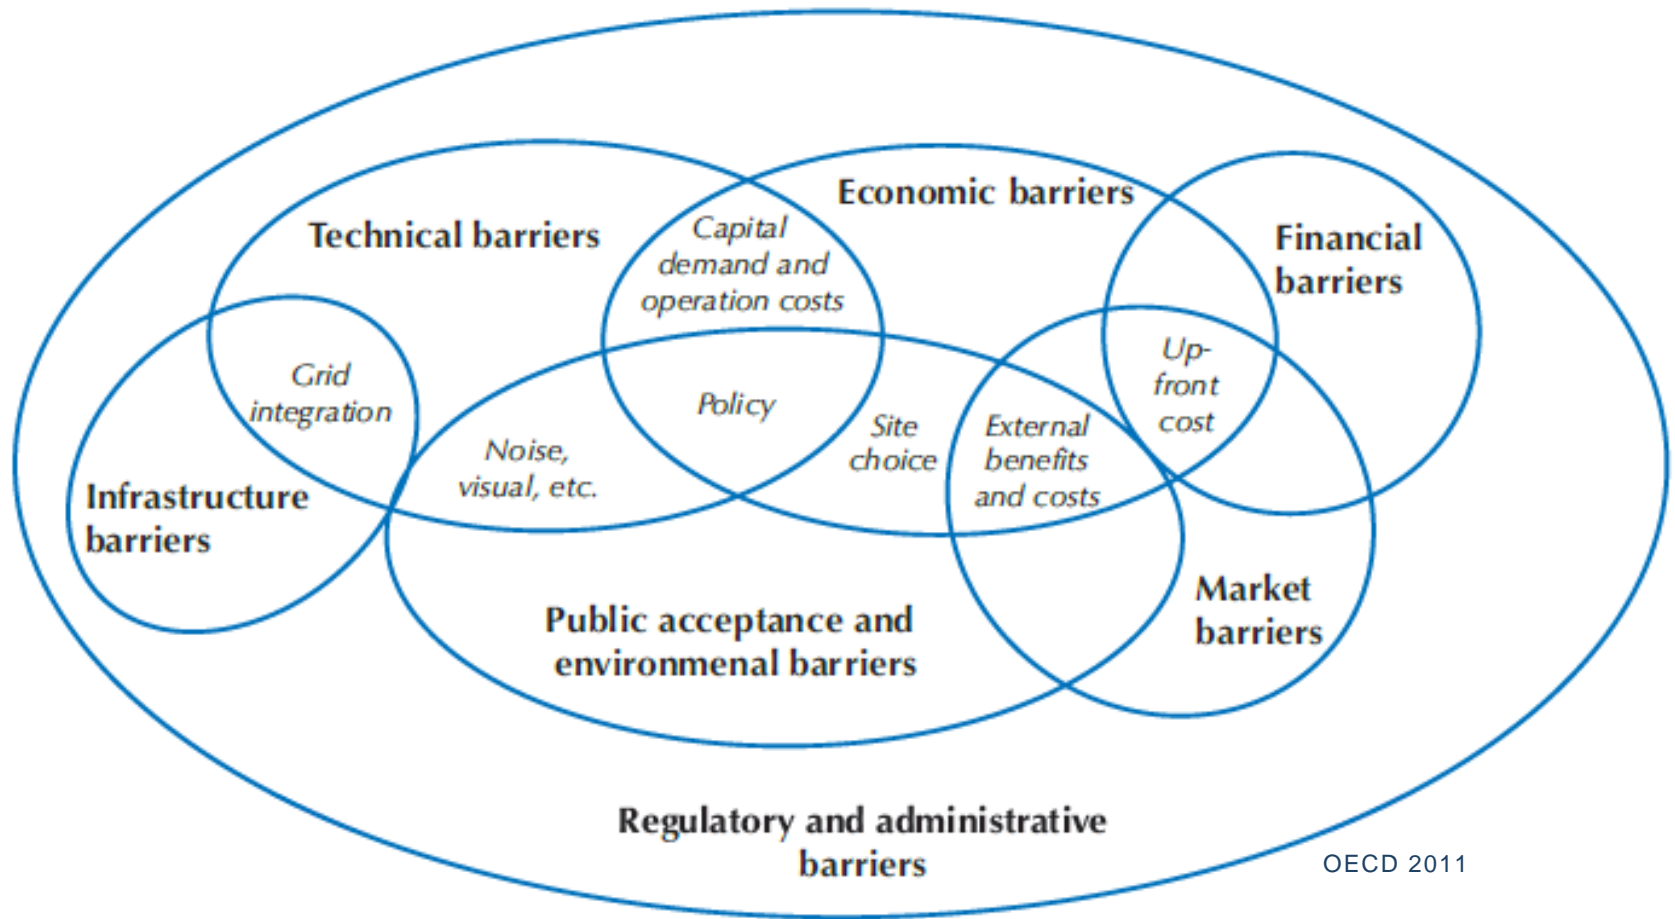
Economic barriers

Technical barriers

Capital demand and operation costs

Financial barriers

Up-front cost

Grid integration

Policy

Site choice

External benefits and costs

Noise, visual, etc.

Infrastructure barriers

Market barriers

Public acceptance and environmenal barriers

Regulatory and administrative barriers

OECD 2011